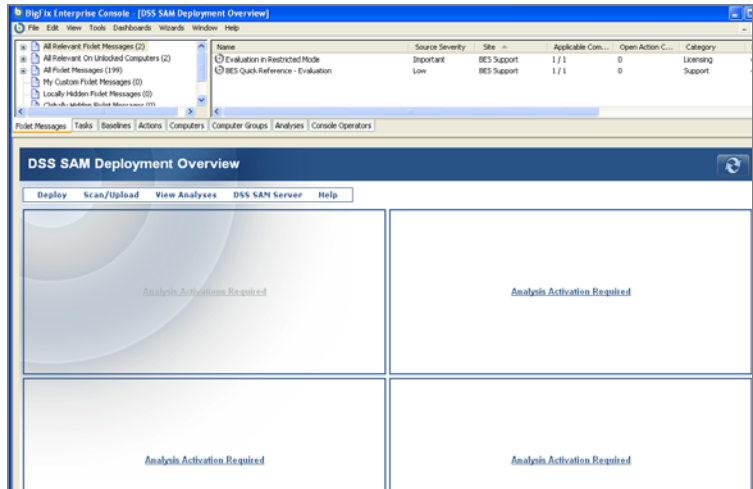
BigFix Enterprise Console - [DSS SAM Deployment Overview]

File Edit View Tools Dashboards Wizards Window Help

All Relevant Fixlet Messages (2)
All Relevant On Unlocked Computers (2)
All Fixlet Messages (199)
My Custom Fixlet Messages (0)
Locally Hidden Fixlet Messages (0)
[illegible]

| Name | Source Severity | Site | Applicable Com... | Open Action C... | Category |
|---|---|---|---|---|---|
| Evaluation in Restricted Mode | Important | BES Support | 1 / 1 | 0 | Licensing |
| BES Quick Reference - Evaluation | Low | BES Support | 1 / 1 | 0 | Support |

Fixlet Messages Tasks Baselines Actions Computers Computer Groups Analyses Console Operators

DSS SAM Deployment Overview

Deploy Scan/Upload View Analyses DSS SAM Server Help

Analysis Activations Required

Analysis Activation Required

Analysis Activation Required

Analysis Activation Required